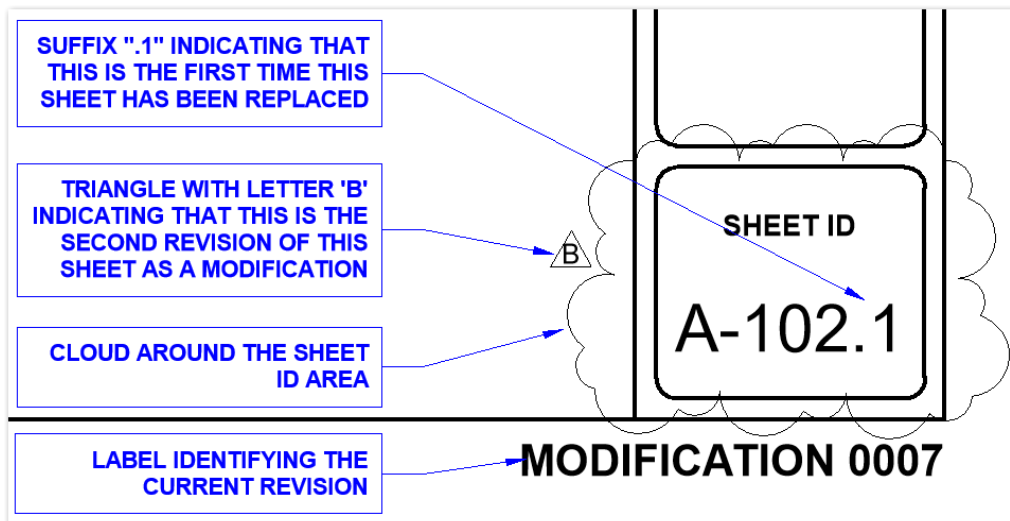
SUFFIX ".1" INDICATING THAT THIS IS THE FIRST TIME THIS SHEET HAS BEEN REPLACED

TRIANGLE WITH LETTER 'B' INDICATING THAT THIS IS THE SECOND REVISION OF THIS SHEET AS A MODIFICATION

CLOUD AROUND THE SHEET ID AREA

LABEL IDENTIFYING THE CURRENT REVISION

B

SHEET ID

A-102.1

MODIFICATION 0007